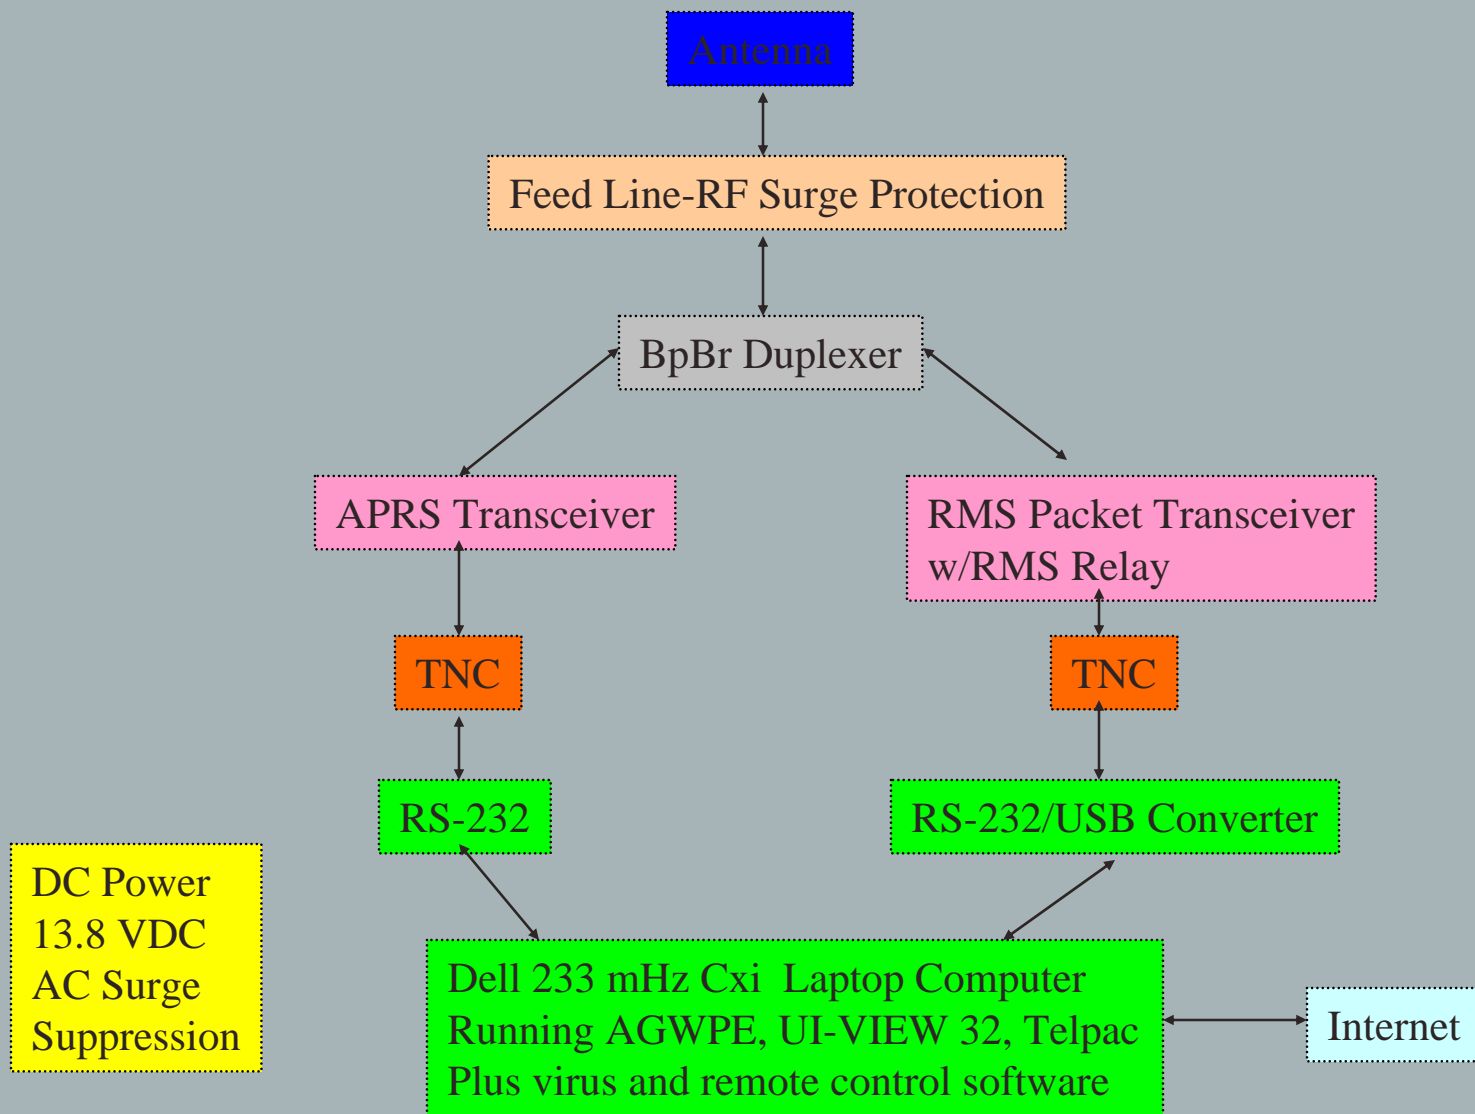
Antenna

Feed Line-RF Surge Protection

BpBr Duplexer

APRS Transceiver

RMS Packet Transceiver w/RMS Relay

TNC

TNC

RS-232

RS-232/USB Converter

DC Power
13.8 VDC
AC Surge
Suppression

Dell 233 mHz Cxi Laptop Computer
Running AGWPE, UI-VIEW 32, Telpac
Plus virus and remote control software

Internet